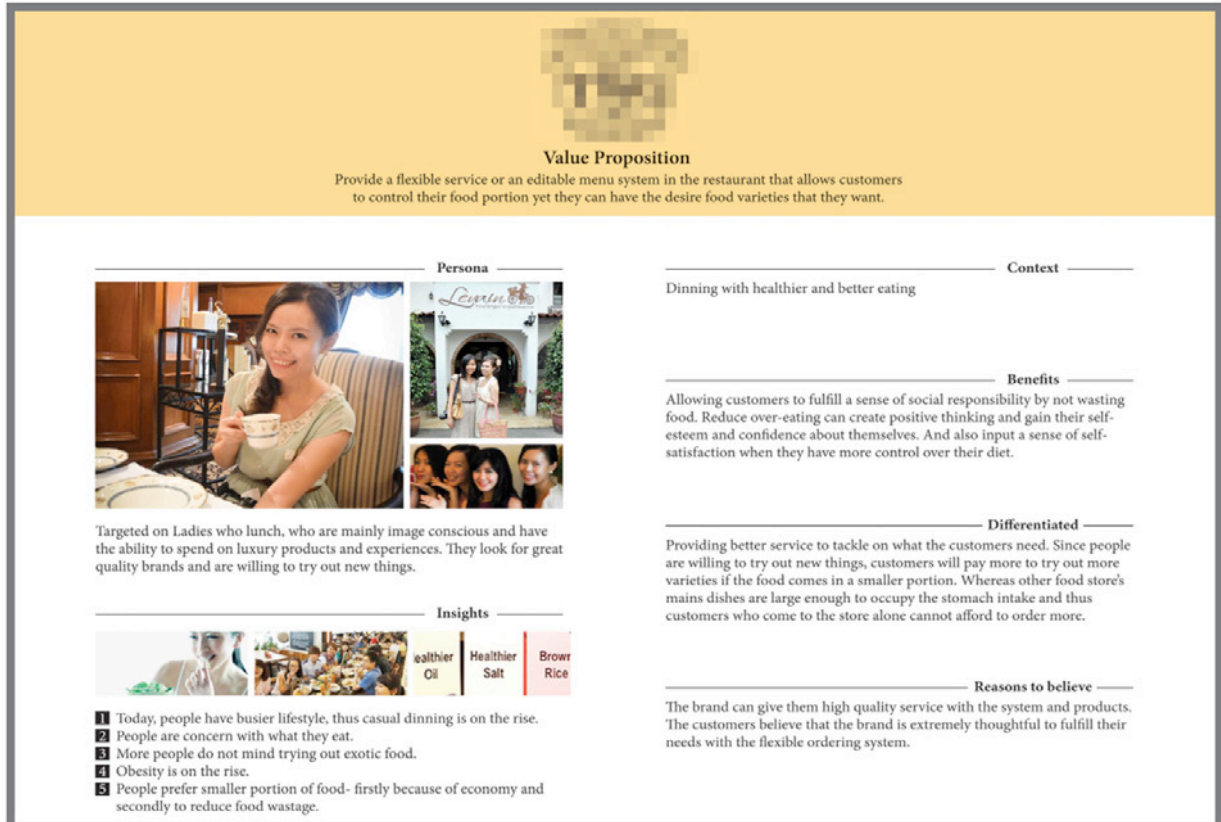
Value Proposition
Provide a flexible service or an editable menu system in the restaurant that allows customers to control their food portion yet they can have the desire food varieties that they want.

Persona

Lemin

Targeted on Ladies who lunch, who are mainly image conscious and have the ability to spend on luxury products and experiences. They look for great quality brands and are willing to try out new things.

Insights

ealthier Oil | Healthier Salt | Browr Rice

1 Today, people have busier lifestyle, thus casual dinning is on the rise.
2 People are concern with what they eat.
3 More people do not mind trying out exotic food.
4 Obesity is on the rise.
5 People prefer smaller portion of food- firstly because of economy and secondly to reduce food wastage.

Context
Dinning with healthier and better eating

Benefits
Allowing customers to fulfill a sense of social responsibility by not wasting food. Reduce over-eating can create positive thinking and gain their self-esteem and confidence about themselves. And also input a sense of self-satisfaction when they have more control over their diet.

Differentiated
Providing better service to tackle on what the customers need. Since people are willing to try out new things, customers will pay more to try out more varieties if the food comes in a smaller portion. Whereas other food store's mains dishes are large enough to occupy the stomach intake and thus customers who come to the store alone cannot afford to order more.

Reasons to believe
The brand can give them high quality service with the system and products. The customers believe that the brand is extremely thoughtful to fulfill their needs with the flexible ordering system.